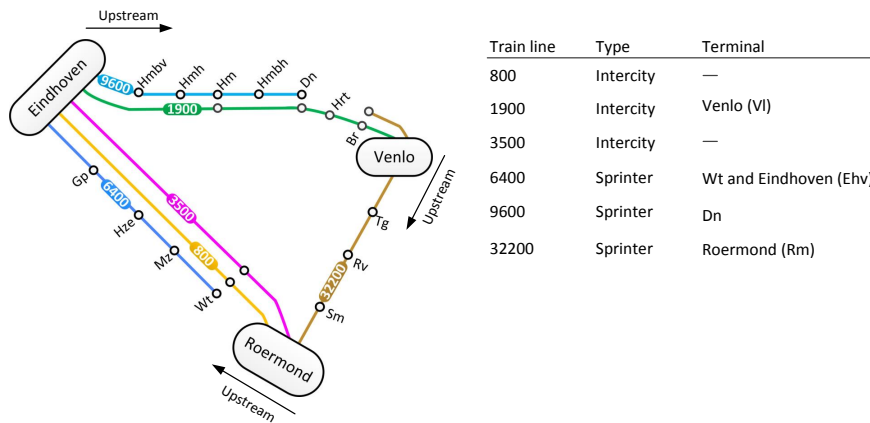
Upstream

Eindhoven

9600 Hmbv Hmh Hm Hmbh Dn

1900 Hrt

Br

Venlo

Upstream

Gp

6400

Hze

3500

Mz

800

Wt

Tg

Rv

32200

Sm

Roermond

Upstream

| Train line | Type | Terminal |
|---|---|---|
| 800 | Intercity | — |
| 1900 | Intercity | Venlo (Vl) |
| 3500 | Intercity | — |
| 6400 | Sprinter | Wt and Eindhoven (Ehv) |
| 9600 | Sprinter | Dn |
| 32200 | Sprinter | Roermond (Rm) |